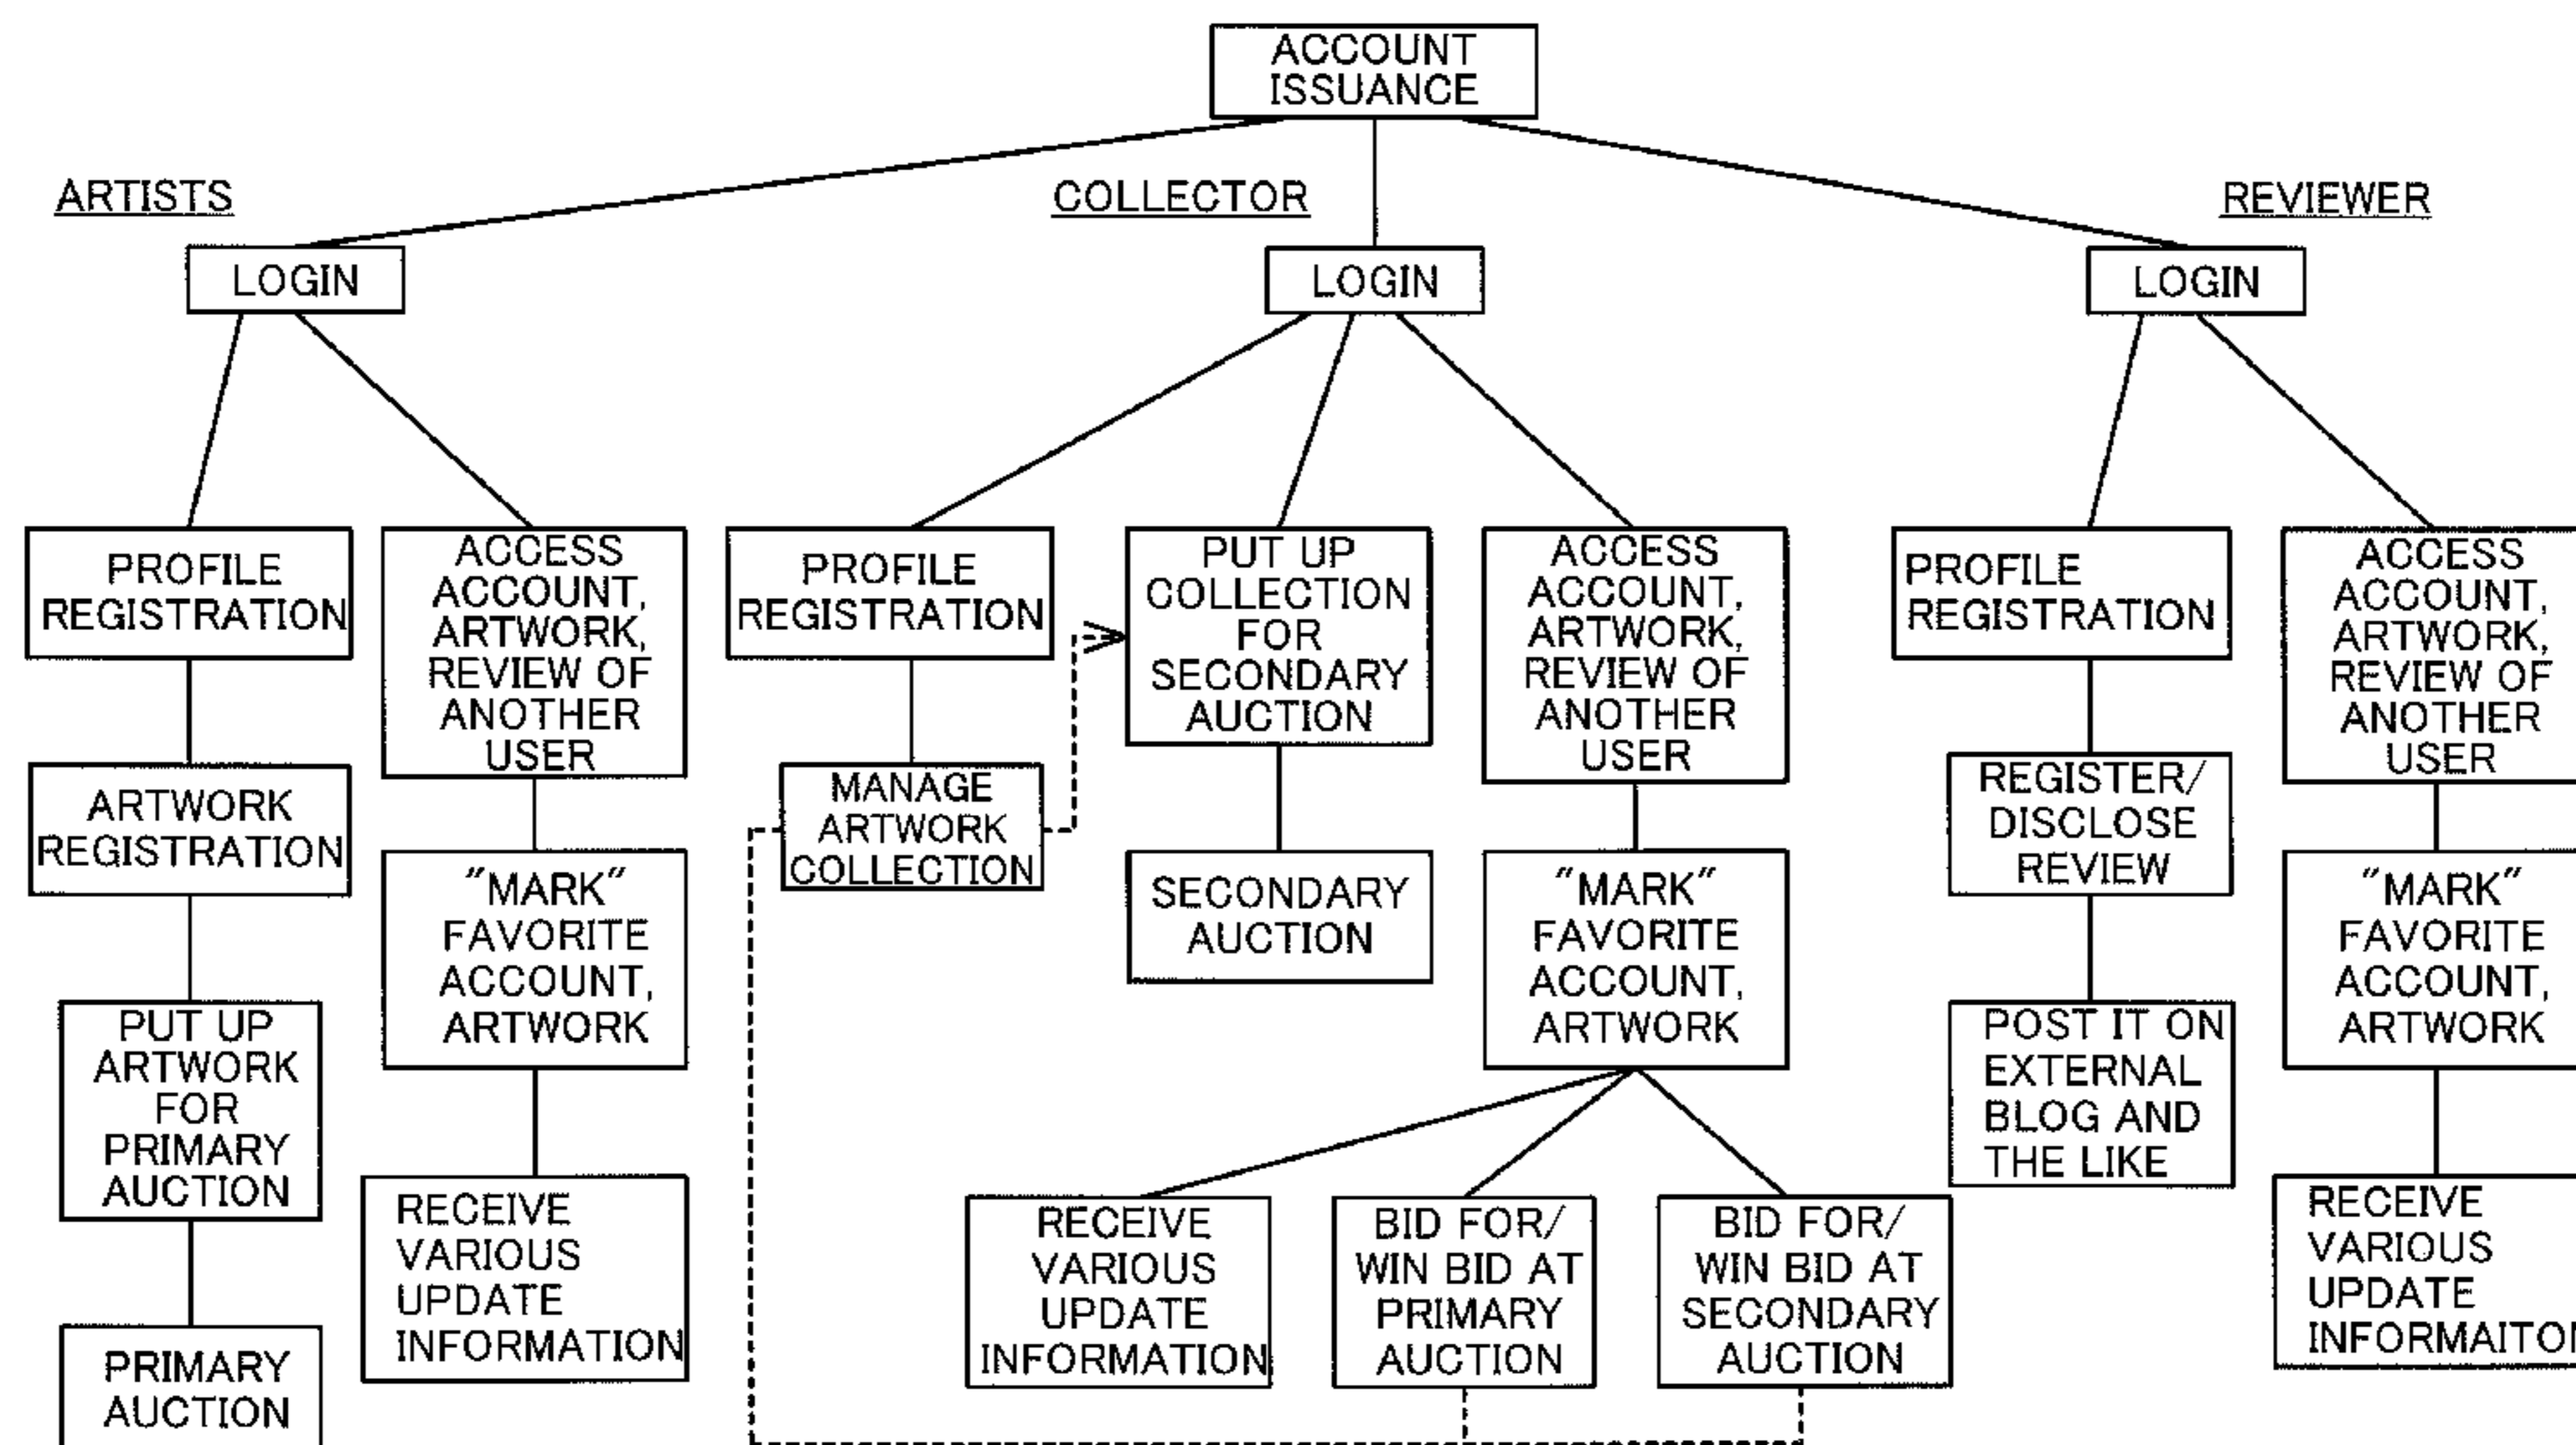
ACCOUNT ISSUANCE

ARTISTS

LOGIN

PROFILE REGISTRATION

ARTWORK REGISTRATION

PUT UP ARTWORK FOR PRIMARY AUCTION

PRIMARY AUCTION

ACCESS ACCOUNT, ARTWORK, REVIEW OF ANOTHER USER

"MARK" FAVORITE ACCOUNT, ARTWORK

RECEIVE VARIOUS UPDATE INFORMATION

COLLECTOR

LOGIN

PROFILE REGISTRATION

MANAGE ARTWORK COLLECTION

PUT UP COLLECTION FOR SECONDARY AUCTION

SECONDARY AUCTION

ACCESS ACCOUNT, ARTWORK, REVIEW OF ANOTHER USER

"MARK" FAVORITE ACCOUNT, ARTWORK

RECEIVE VARIOUS UPDATE INFORMATION

BID FOR/ WIN BID AT PRIMARY AUCTION

BID FOR/ WIN BID AT SECONDARY AUCTION

REVIEWER

LOGIN

PROFILE REGISTRATION

REGISTER/ DISCLOSE REVIEW

POST IT ON EXTERNAL BLOG AND THE LIKE

ACCESS ACCOUNT, ARTWORK, REVIEW OF ANOTHER USER

"MARK" FAVORITE ACCOUNT, ARTWORK

RECEIVE VARIOUS UPDATE INFORMAITO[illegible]